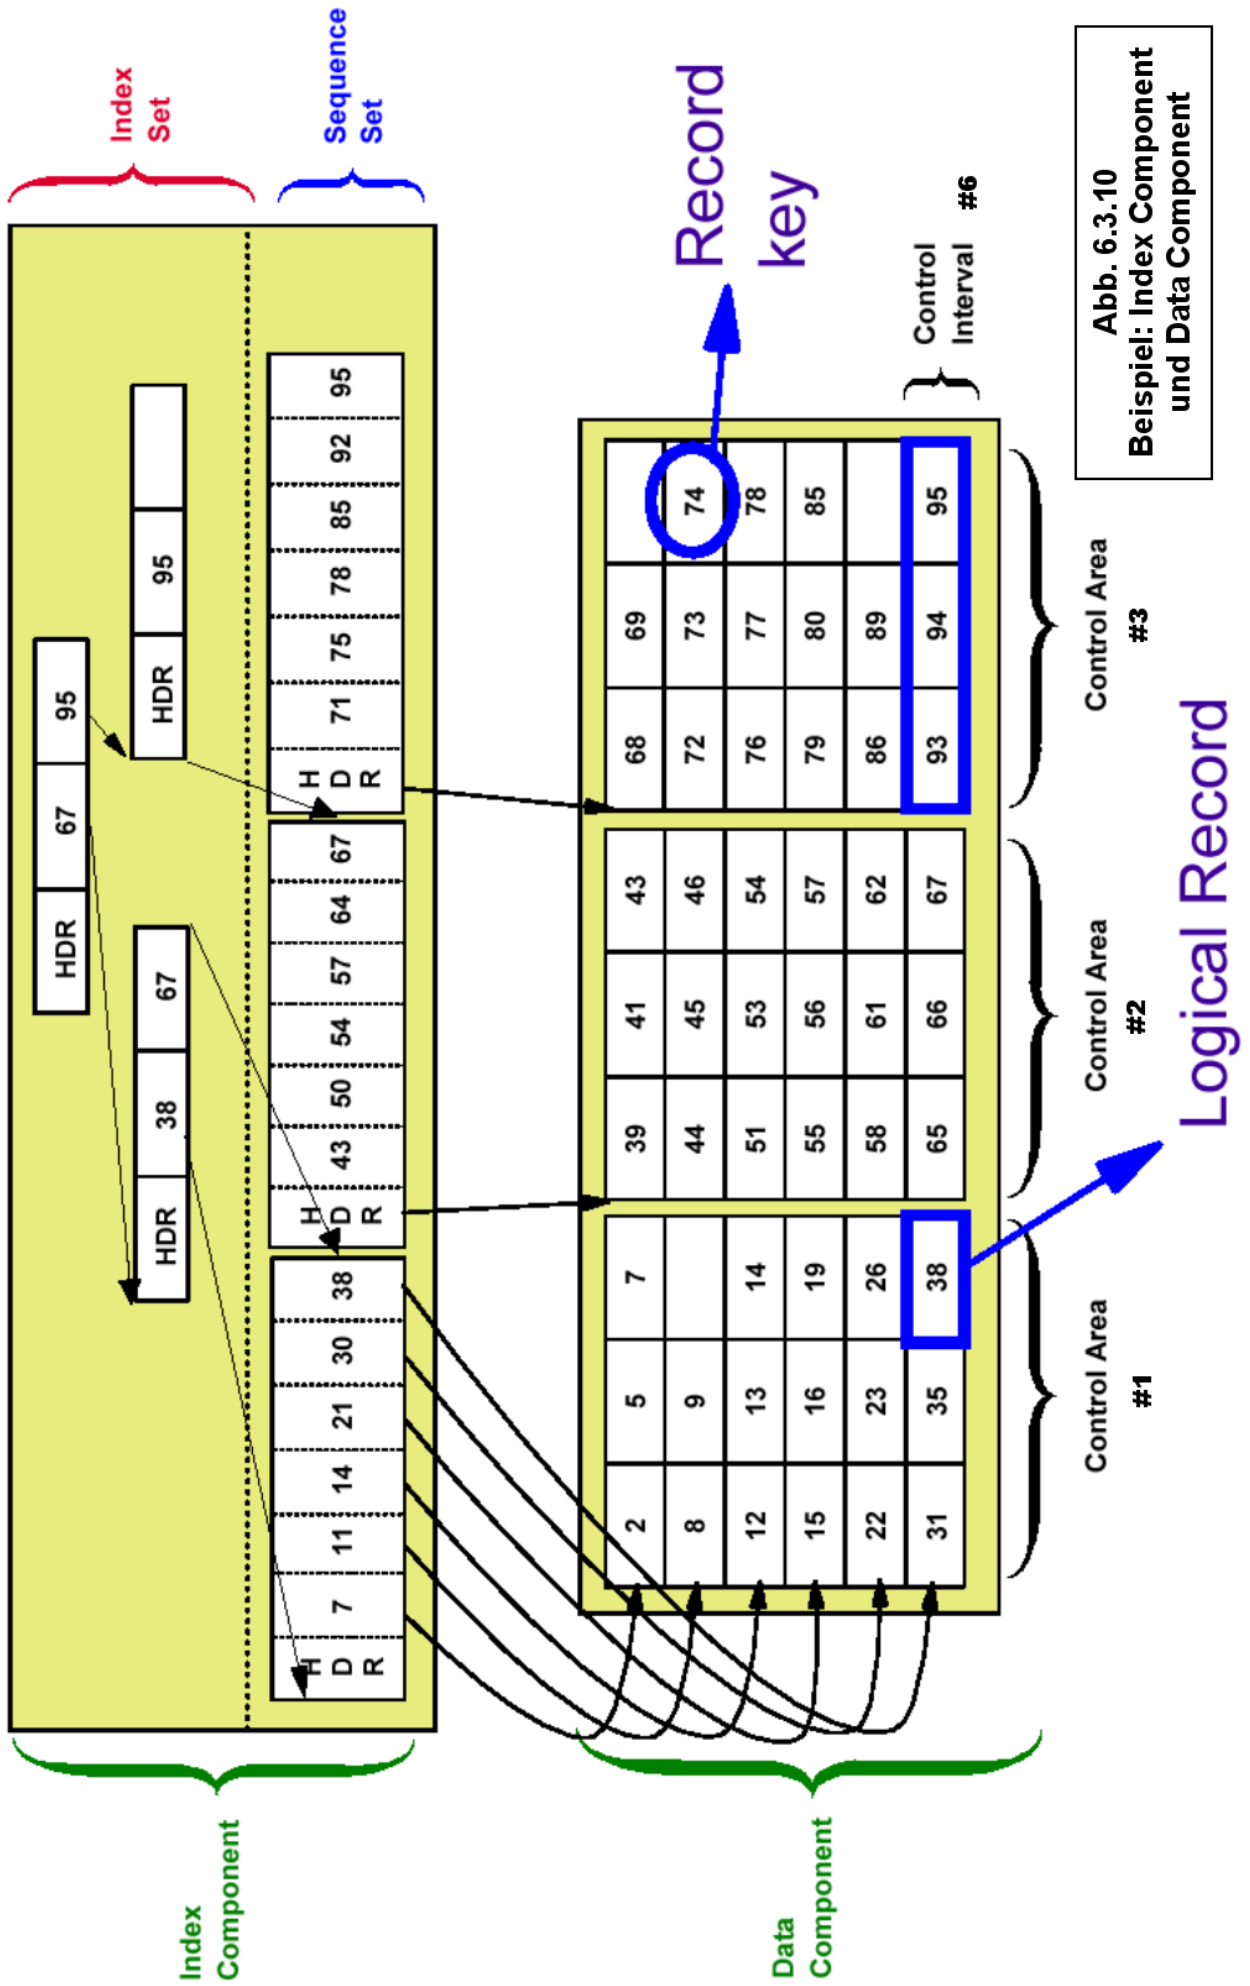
Abb. 6.3.10
Beispiel: Index Component und Data Component

Index Set

Sequence Set

HDR | 67 | 95

HDR | 95 |

HDR | 38 | 67

HDR | 7 | 11 | 14 | 21 | 30 | 38

HDR | 43 | 50 | 54 | 57 | 64 | 67

HDR | 71 | 75 | 78 | 85 | 92 | 95

Record key

Control Interval #6

| 2 | 5 | 7 |
|---|---|---|
| 8 | 9 | |
| 12 | 13 | 14 |
| 15 | 16 | 19 |
| 22 | 23 | 26 |
| 31 | 35 | 38 |

| 39 | 41 | 43 |
|---|---|---|
| 44 | 45 | 46 |
| 51 | 53 | 54 |
| 55 | 56 | 57 |
| 58 | 61 | 62 |
| 65 | 66 | 67 |

| 68 | 69 | |
|---|---|---|
| 72 | 73 | 74 |
| 76 | 77 | 78 |
| 79 | 80 | 85 |
| 86 | 89 | |
| 93 | 94 | 95 |

Control Area #1

Control Area #2

Control Area #3

Logical Record

Index Component

Data Component